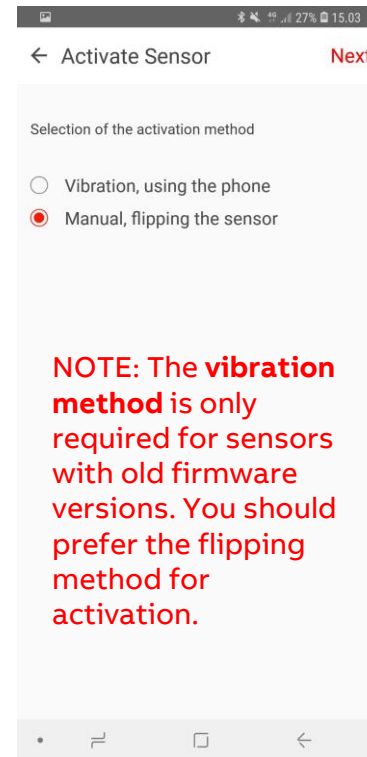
27% 15.03

← Activate Sensor

Next

Selection of the activation method

Vibration, using the phone

Manual, flipping the sensor

NOTE: The **vibration method** is only required for sensors with old firmware versions. You should prefer the flipping method for activation.